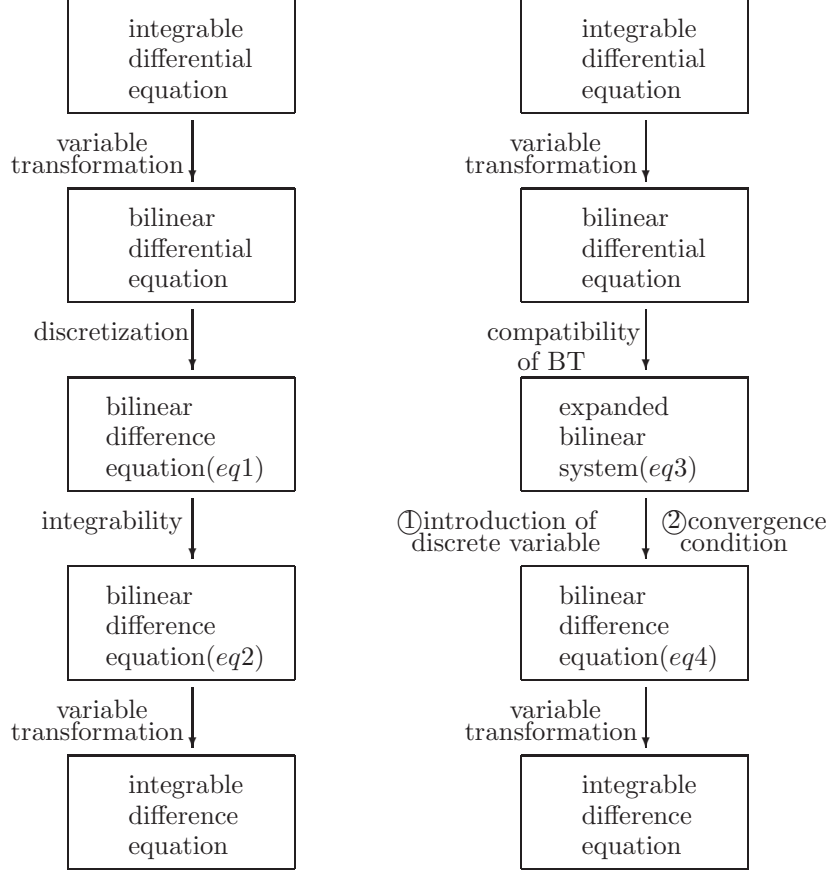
integrable differential equation

variable transformation

bilinear differential equation

discretization

bilinear difference equation($eq1$)

integrability

bilinear difference equation($eq2$)

variable transformation

integrable difference equation

integrable differential equation

variable transformation

bilinear differential equation

compatibility of BT

expanded bilinear system($eq3$)

①introduction of discrete variable

②convergence condition

bilinear difference equation($eq4$)

variable transformation

integrable difference equation